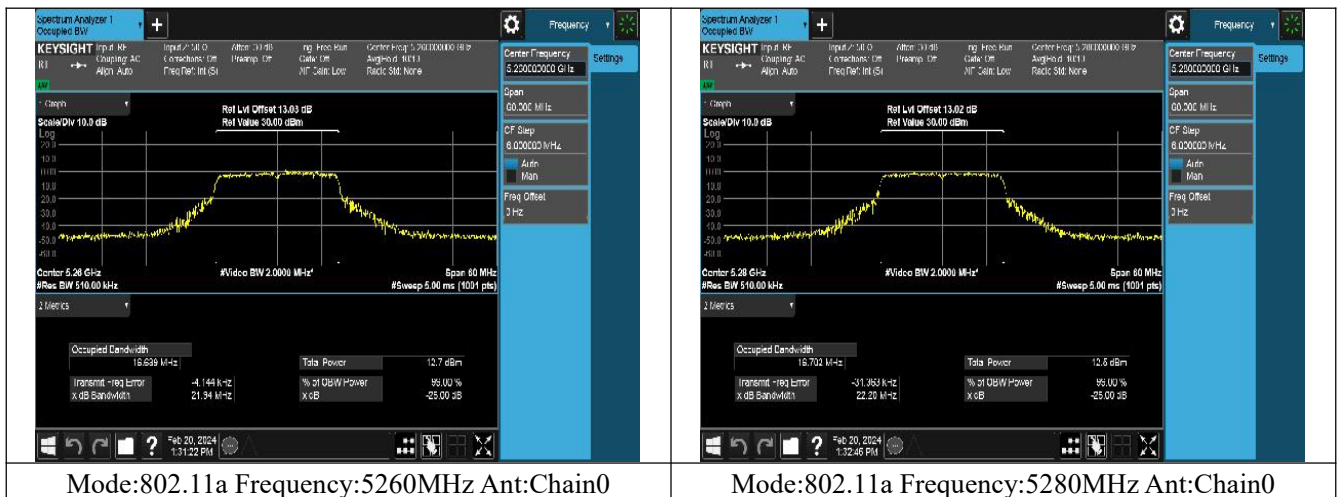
| Spectrum Analyzer 1 Occupied BW + Frequency KEYSIGHT Input: RF Coupling: AC Align: Auto Input Z: 50 Ω Corrections: Off Freq Ref: Int (S) Atten: 30 dB Preamp: Off Trig: Free Run Gate: Off NF Gain: Low Center Freq: 5.260000000 GHz Avg\|Hold: 10/10 Radio Std: None Center Frequency 5.260000000 GHz Settings 1 Graph Scale/Div 10.0 dB Log Ref Lvl Offset 13.03 dB Ref Value 30.00 dBm 20.0 10.0 0.00 -10.0 -20.0 -30.0 -40.0 -50.0 -60.0 Span 60.000 MHz CF Step 6.000000 MHz Auto Man Freq Offset 0 Hz Center 5.26 GHz #Res BW 510.00 kHz #Video BW 2.0000 MHz Span 60 MHz #Sweep 5.00 ms (1001 pts) 2 Metrics Occupied Bandwidth 16.639 MHz Total Power 12.7 dBm Transmit Freq Error -4.144 kHz % of OBW Power 99.00 % x dB Bandwidth 21.94 MHz x dB -25.00 dB Feb 20, 2024 1:31:22 PM | Spectrum Analyzer 1 Occupied BW + Frequency KEYSIGHT Input: RF Coupling: AC Align: Auto Input Z: 50 Ω Corrections: Off Freq Ref: Int (S) Atten: 30 dB Preamp: Off Trig: Free Run Gate: Off NF Gain: Low Center Freq: 5.280000000 GHz Avg\|Hold: 10/10 Radio Std: None Center Frequency 5.280000000 GHz Settings 1 Graph Scale/Div 10.0 dB Log Ref Lvl Offset 13.02 dB Ref Value 30.00 dBm 20.0 10.0 0.00 -10.0 -20.0 -30.0 -40.0 -50.0 -60.0 Span 60.000 MHz CF Step 6.000000 MHz Auto Man Freq Offset 0 Hz Center 5.28 GHz #Res BW 510.00 kHz #Video BW 2.0000 MHz Span 60 MHz #Sweep 5.00 ms (1001 pts) 2 Metrics Occupied Bandwidth 16.702 MHz Total Power 12.6 dBm Transmit Freq Error -31.363 kHz % of OBW Power 99.00 % x dB Bandwidth 22.20 MHz x dB -25.00 dB Feb 20, 2024 1:32:46 PM |
|---|---|
| Mode:802.11a Frequency:5260MHz Ant:Chain0 | Mode:802.11a Frequency:5280MHz Ant:Chain0 |